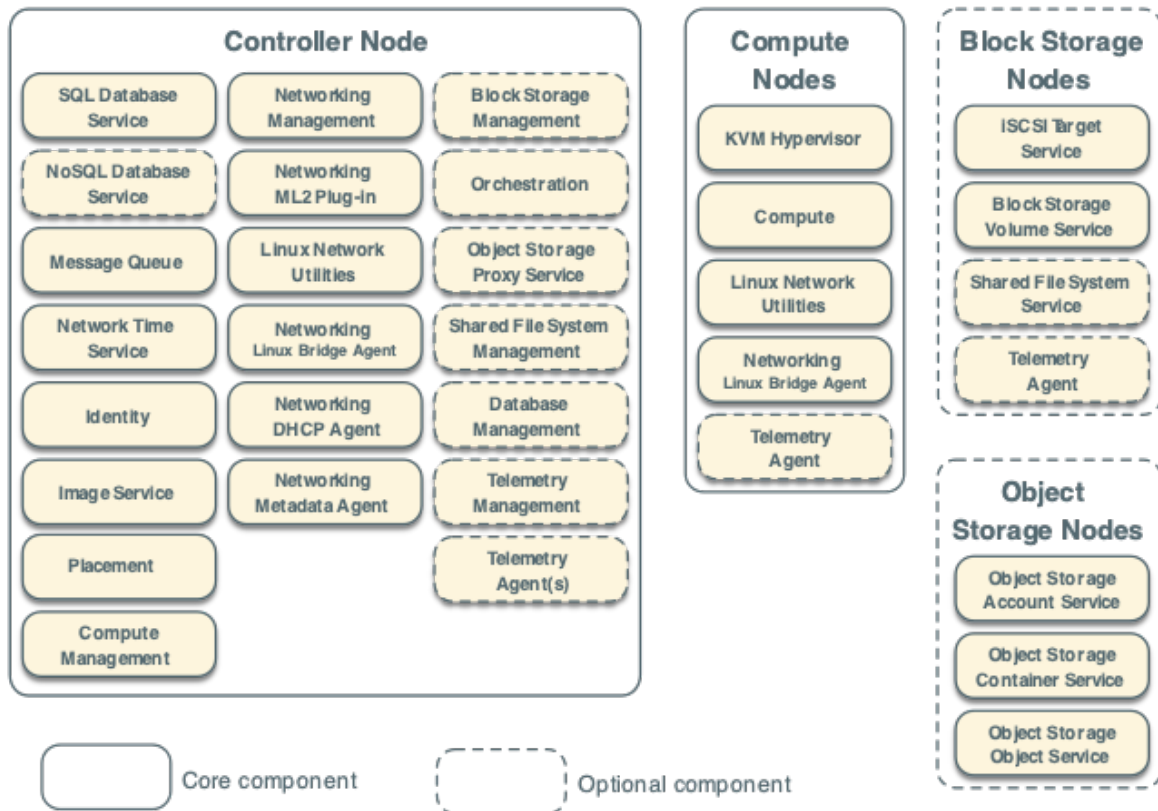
Controller Node

SQL Database Service

NoSQL Database Service

Message Queue

Network Time Service

Identity

Image Service

Placement

Compute Management

Networking Management

Networking ML2 Plug-in

Linux Network Utilities

Networking Linux Bridge Agent

Networking DHCP Agent

Networking Metadata Agent

Block Storage Management

Orchestration

Object Storage Proxy Service

Shared File System Management

Database Management

Telemetry Management

Telemetry Agent(s)

Compute Nodes

KVM Hypervisor

Compute

Linux Network Utilities

Networking Linux Bridge Agent

Telemetry Agent

Block Storage Nodes

iSCSI Target Service

Block Storage Volume Service

Shared File System Service

Telemetry Agent

Object Storage Nodes

Object Storage Account Service

Object Storage Container Service

Object Storage Object Service

Core component

Optional component